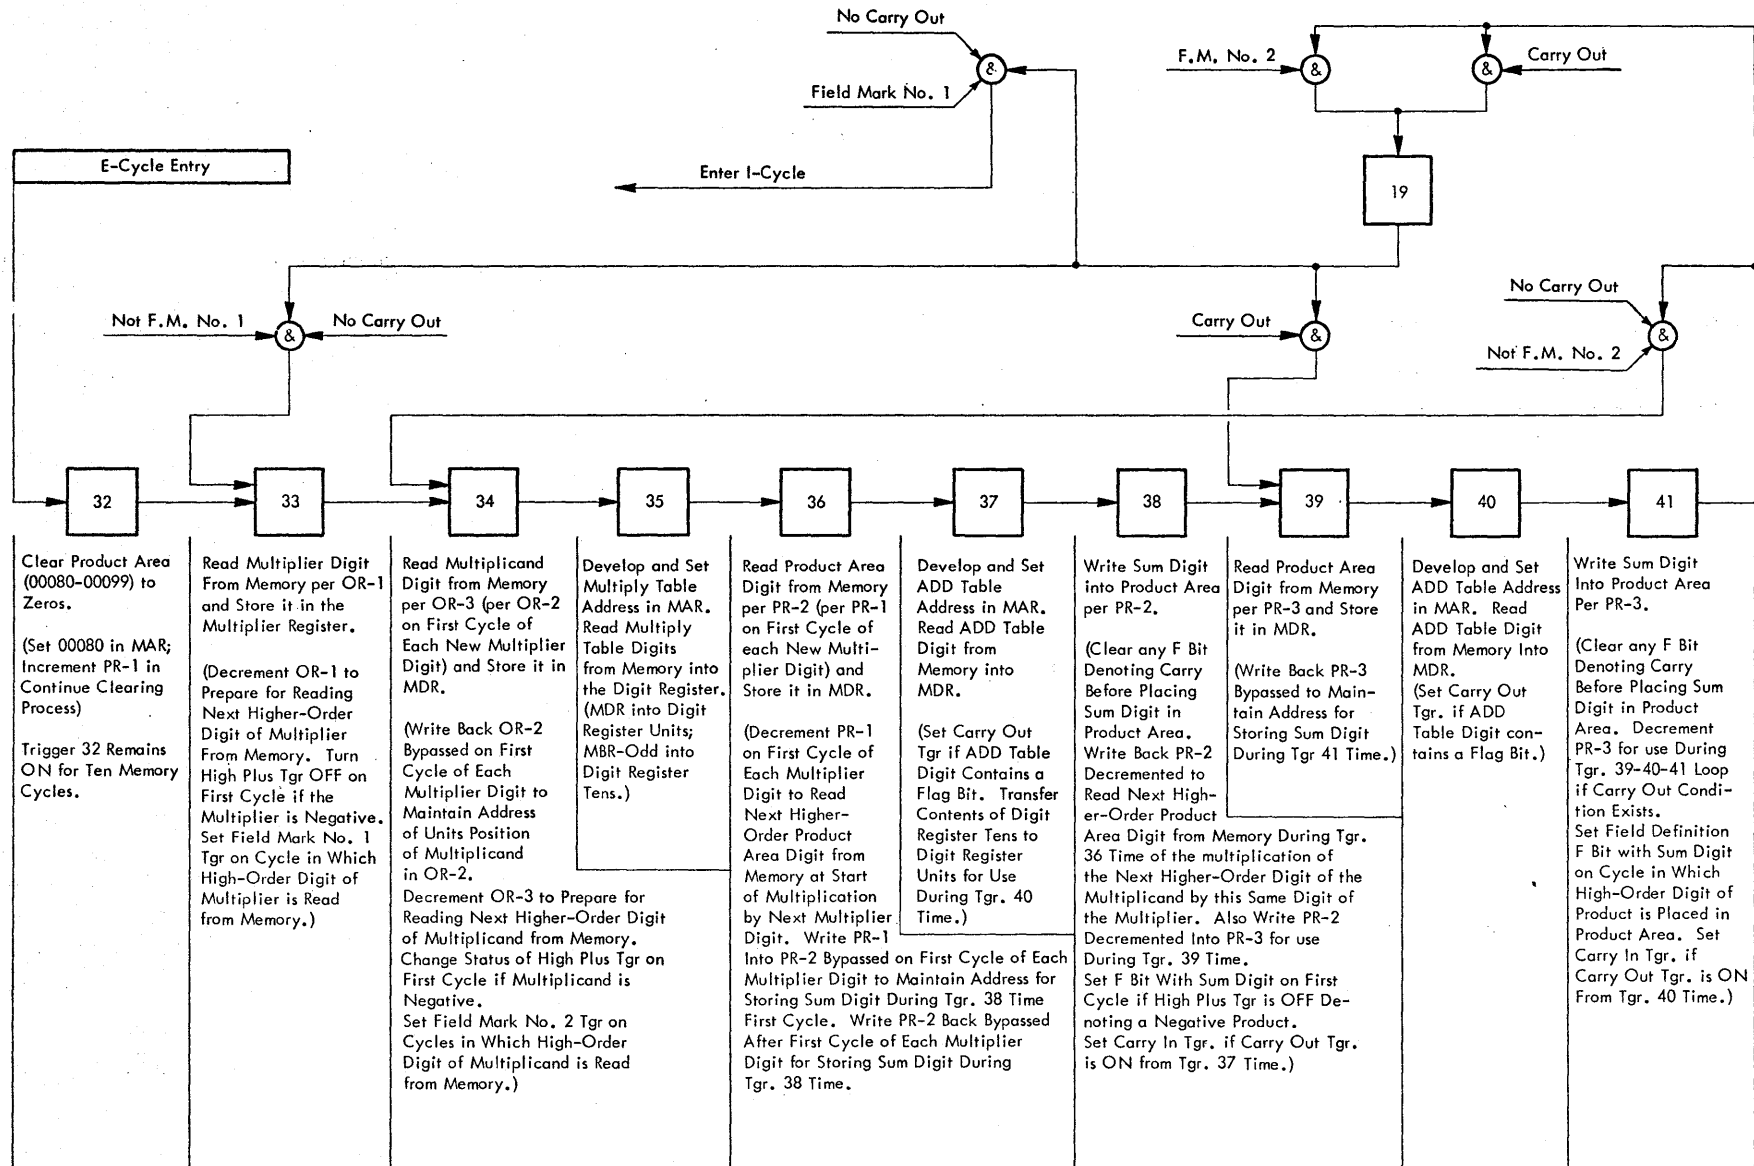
No Carry Out

Field Mark No. 1

&

F.M. No. 2

&

&

Carry Out

E-Cycle Entry

Enter I-Cycle

19

Not F.M. No. 1

&

No Carry Out

Carry Out

&

No Carry Out

&

Not F.M. No. 2

32

33

34

35

36

37

38

39

40

41

Clear Product Area (00080-00099) to Zeros.

(Set 00080 in MAR; Increment PR-1 in Continue Clearing Process)

Trigger 32 Remains ON for Ten Memory Cycles.

Read Multiplier Digit From Memory per OR-1 and Store it in the Multiplier Register.

(Decrement OR-1 to Prepare for Reading Next Higher-Order Digit of Multiplier From Memory. Turn High Plus Tgr OFF on First Cycle if the Multiplier is Negative. Set Field Mark No. 1 Tgr on Cycle in Which High-Order Digit of Multiplier is Read from Memory.)

Read Multiplicand Digit from Memory per OR-3 (per OR-2 on First Cycle of Each New Multiplier Digit) and Store it in MDR.

(Write Back OR-2 Bypassed on First Cycle of Each Multiplier Digit to Maintain Address of Units Position of Multiplicand in OR-2.
Decrement OR-3 to Prepare for Reading Next Higher-Order Digit of Multiplicand from Memory.
Change Status of High Plus Tgr on First Cycle if Multiplicand is Negative.
Set Field Mark No. 2 Tgr on Cycles in Which High-Order Digit of Multiplicand is Read from Memory.)

Develop and Set Multiply Table Address in MAR. Read Multiply Table Digits from Memory into the Digit Register. (MDR into Digit Register Units; MBR-Odd into Digit Register Tens.)

Read Product Area Digit from Memory per PR-2 (per PR-1 on First Cycle of each New Multiplier Digit) and Store it in MDR.

(Decrement PR-1 on First Cycle of Each Multiplier Digit to Read Next Higher-Order Product Area Digit from Memory at Start of Multiplication by Next Multiplier Digit. Write PR-1 Into PR-2 Bypassed on First Cycle of Each Multiplier Digit to Maintain Address for Storing Sum Digit During Tgr. 38 Time First Cycle. Write PR-2 Back Bypassed After First Cycle of Each Multiplier Digit for Storing Sum Digit During Tgr. 38 Time.

Develop and Set ADD Table Address in MAR. Read ADD Table Digit from Memory into MDR.

(Set Carry Out Tgr if ADD Table Digit Contains a Flag Bit. Transfer Contents of Digit Register Tens to Digit Register Units for Use During Tgr. 40 Time.)

Write Sum Digit into Product Area per PR-2.

(Clear any F Bit Denoting Carry Before Placing Sum Digit in Product Area. Write Back PR-2 Decremented to Read Next Higher-Order Product Area Digit from Memory During Tgr. 36 Time of the multiplication of the Next Higher-Order Digit of the Multiplicand by this Same Digit of the Multiplier. Also Write PR-2 Decremented Into PR-3 for use During Tgr. 39 Time.
Set F Bit With Sum Digit on First Cycle if High Plus Tgr is OFF Denoting a Negative Product.
Set Carry In Tgr. if Carry Out Tgr. is ON from Tgr. 37 Time.)

Read Product Area Digit from Memory per PR-3 and Store it in MDR.

(Write Back PR-3 Bypassed to Maintain Address for Storing Sum Digit During Tgr 41 Time.)

Develop and Set ADD Table Address in MAR. Read ADD Table Digit from Memory Into MDR.
(Set Carry Out Tgr. if ADD Table Digit contains a Flag Bit.)

Write Sum Digit Into Product Area Per PR-3.

(Clear any F Bit Denoting Carry Before Placing Sum Digit in Product Area. Decrement PR-3 for use During Tgr. 39-40-41 Loop if Carry Out Condition Exists.
Set Field Definition F Bit with Sum Digit on Cycle in Which High-Order Digit of Product is Placed in Product Area. Set Carry In Tgr. if Carry Out Tgr. is ON From Tgr. 40 Time.)